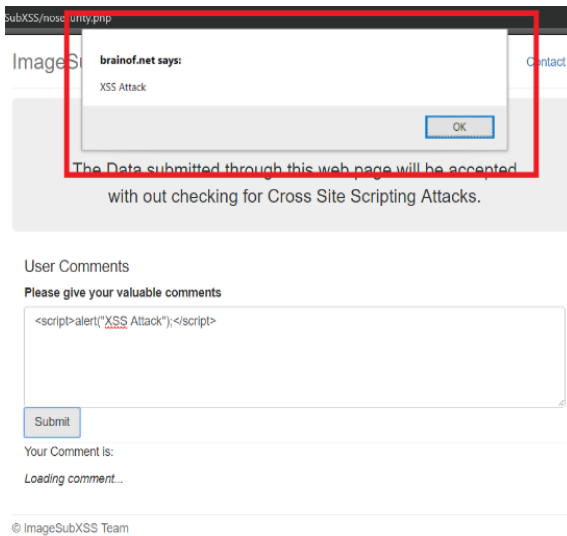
SubXSS/nosecurity.php

ImageS

Contact

brainof.net says:

XSS Attack

OK

The Data submitted through this web page will be accepted with out checking for Cross Site Scripting Attacks.

User Comments

Please give your valuable comments

<script>alert("XSS Attack");</script>

Submit

Your Comment is:

Loading comment...

© ImageSubXSS Team